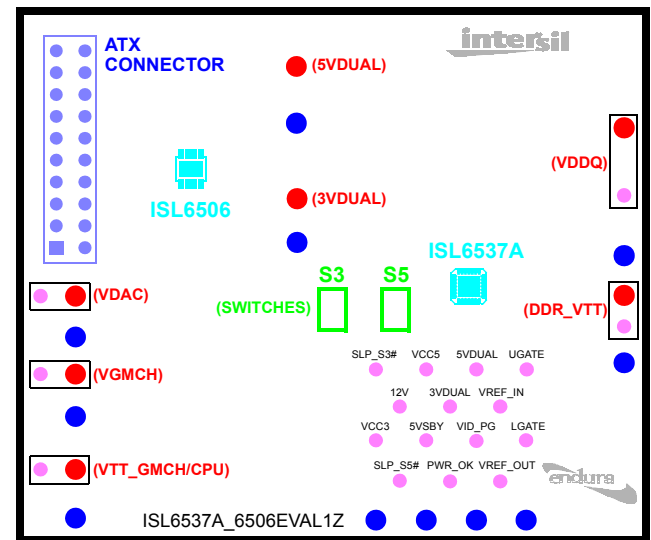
ATX CONNECTOR

intersil

(5VDUAL)

ISL6506

(3VDUAL)

(VDDQ)

ISL6537A

S3

S5

(SWITCHES)

(DDR_VTT)

(VDAC)

(VGMCH)

(VTT_GMCH/CPU)

SLP_S3# VCC5 5VDUAL UGATE

12V 3VDUAL VREF_IN

VCC3 5VSBY VID_PG LGATE

SLP_S5# PWR_OK VREF_OUT

endura

ISL6537A_6506EVAL1Z